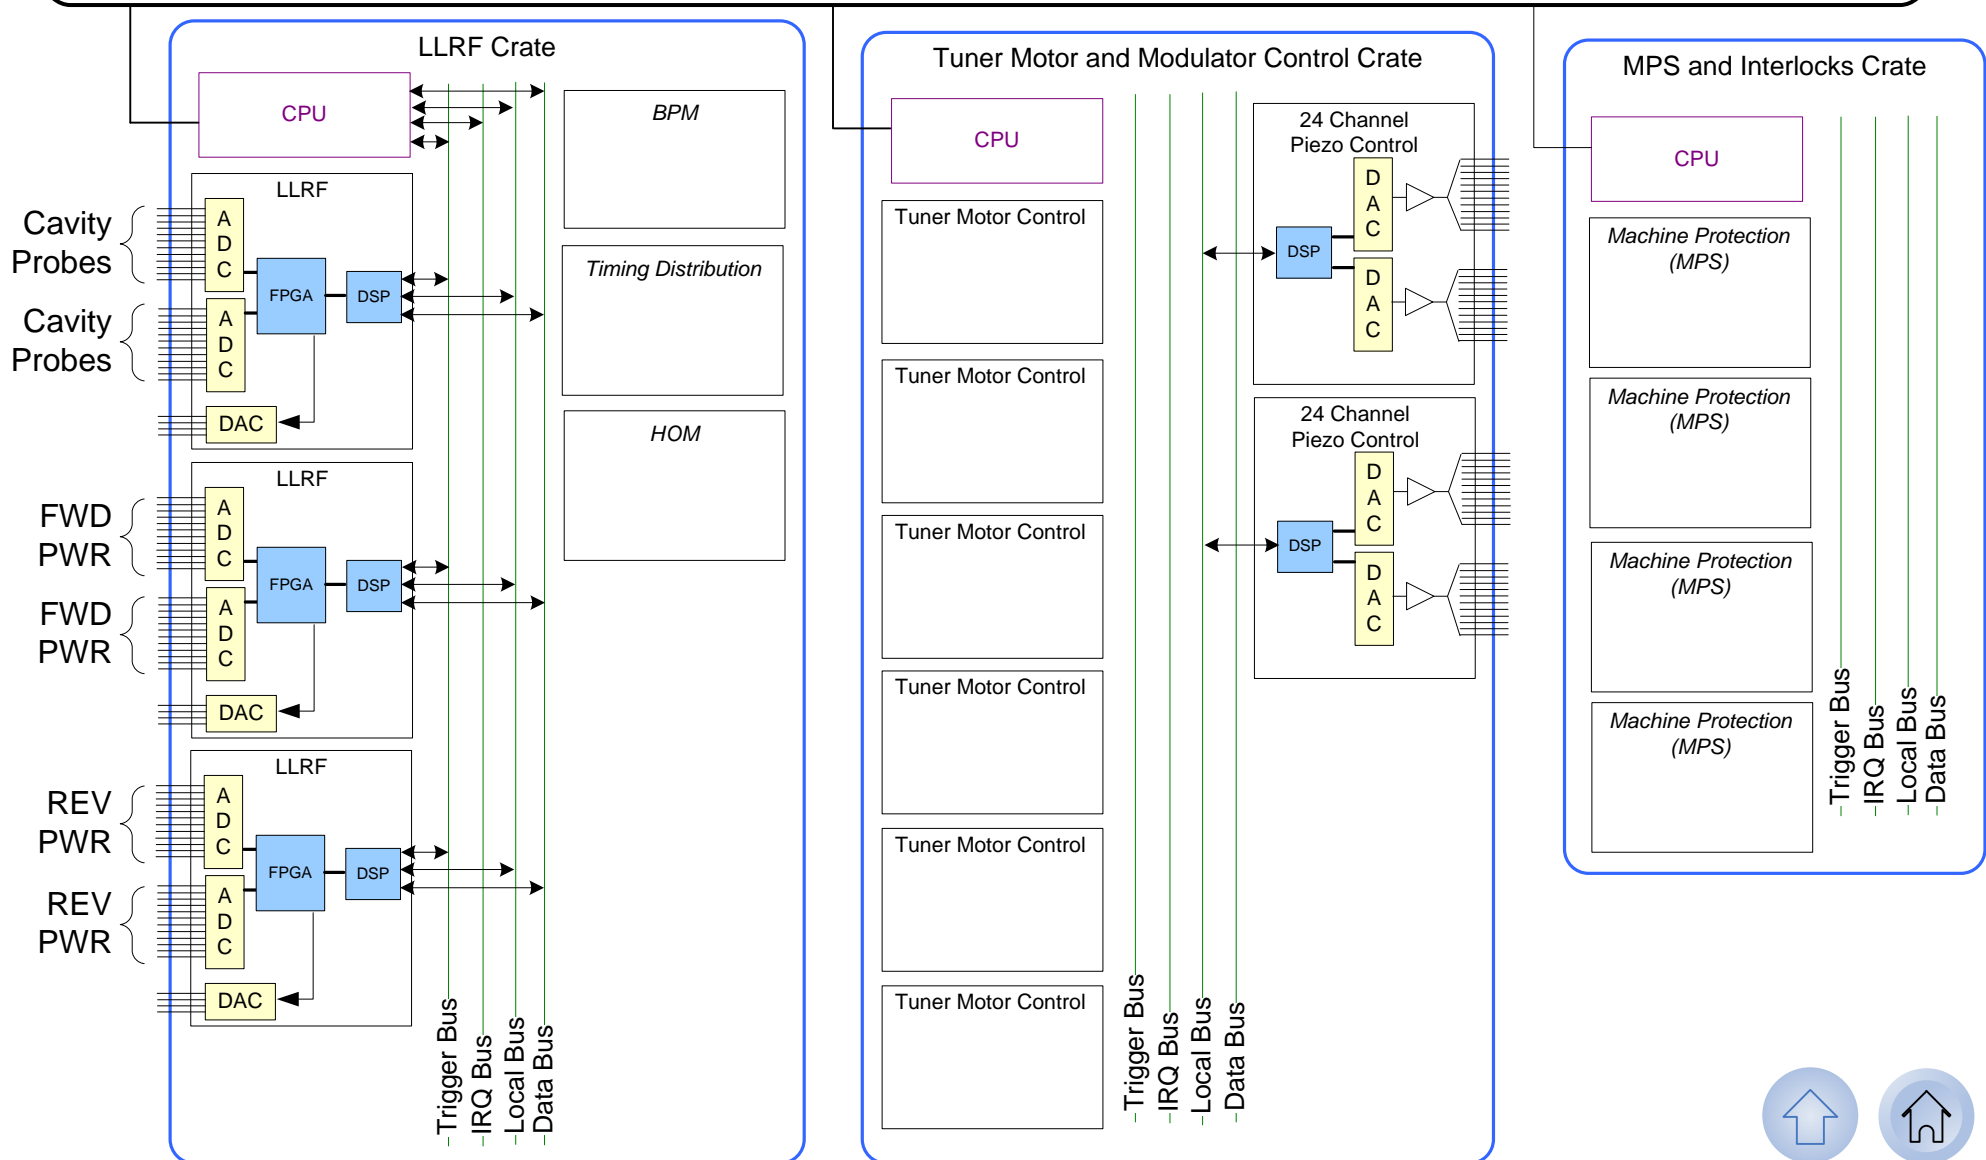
LLRF Crate

CPU

BPM

Timing Distribution

HOM

LLRF

Cavity Probes

A D C

FPGA

DSP

Cavity Probes

A D C

DAC

LLRF

FWD PWR

A D C

FPGA

DSP

FWD PWR

A D C

DAC

LLRF

REV PWR

A D C

FPGA

DSP

REV PWR

A D C

DAC

Trigger Bus
IRQ Bus
Local Bus
Data Bus

Tuner Motor and Modulator Control Crate

CPU

Tuner Motor Control

Tuner Motor Control

Tuner Motor Control

Tuner Motor Control

Tuner Motor Control

Tuner Motor Control

24 Channel Piezo Control

DSP

D A C

D A C

24 Channel Piezo Control

DSP

D A C

D A C

Trigger Bus
IRQ Bus
Local Bus
Data Bus

MPS and Interlocks Crate

CPU

Machine Protection (MPS)

Machine Protection (MPS)

Machine Protection (MPS)

Machine Protection (MPS)

Trigger Bus
IRQ Bus
Local Bus
Data Bus